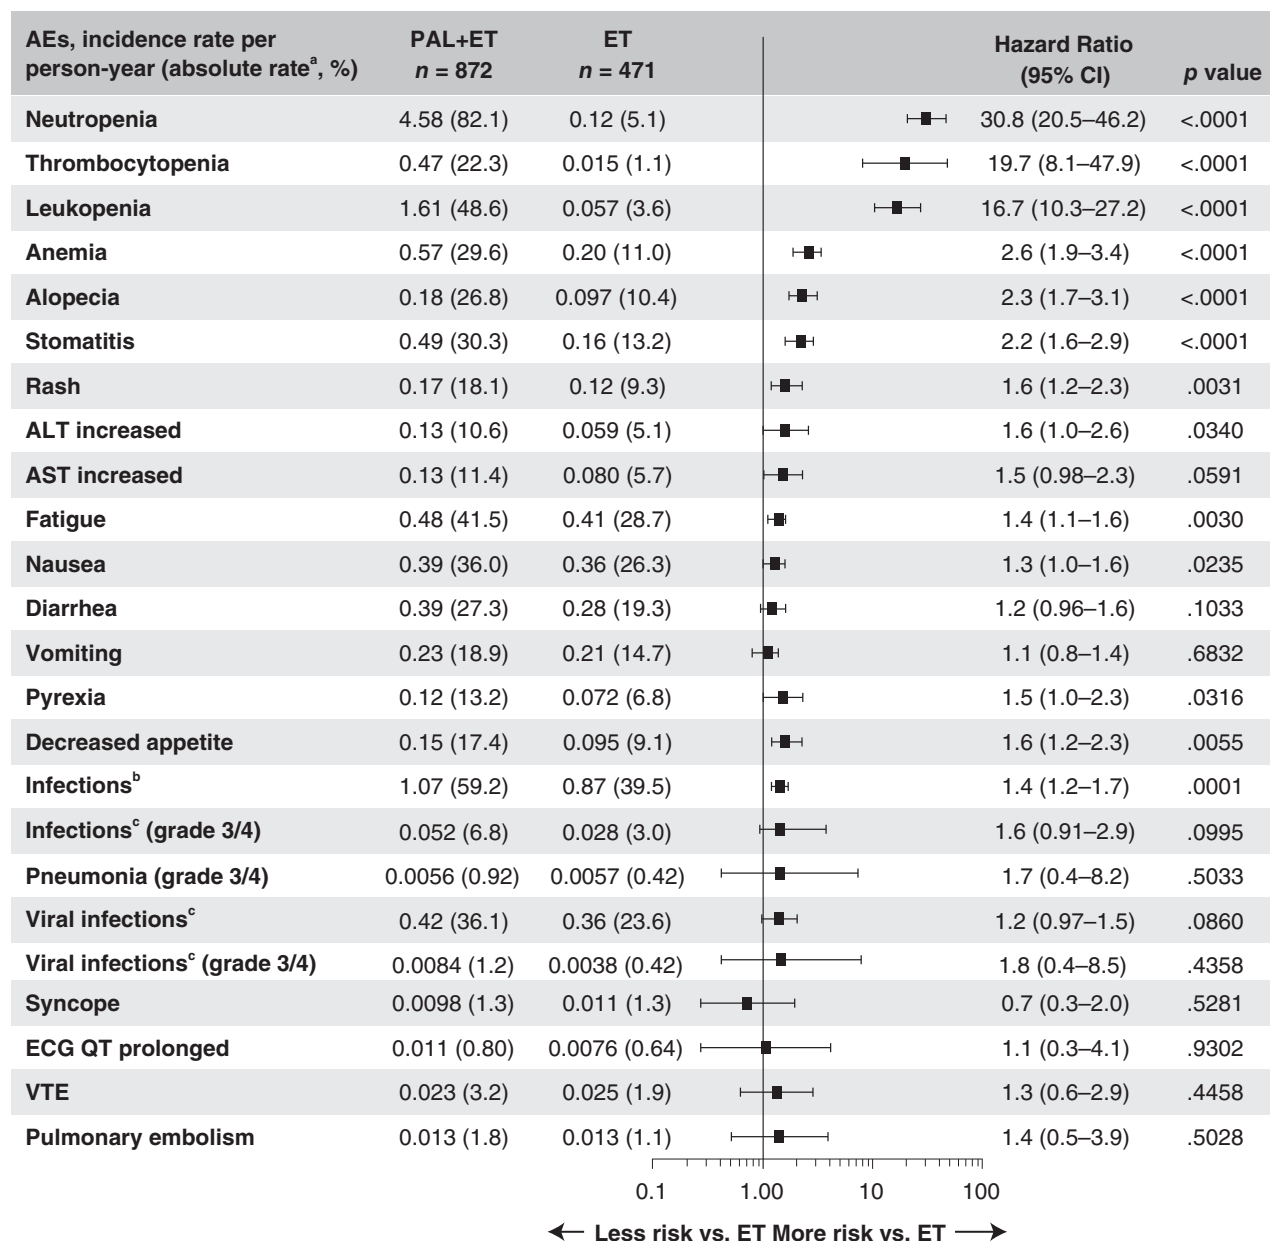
| AEs, incidence rate per person-year (absolute rate$^a$, %) | PAL+ET $n$ = 872 | ET $n$ = 471 | Hazard Ratio (95% CI) | $p$ value |
|---|---|---|---|---|
| Neutropenia | 4.58 (82.1) | 0.12 (5.1) | 30.8 (20.5–46.2) | <.0001 |
| Thrombocytopenia | 0.47 (22.3) | 0.015 (1.1) | 19.7 (8.1–47.9) | <.0001 |
| Leukopenia | 1.61 (48.6) | 0.057 (3.6) | 16.7 (10.3–27.2) | <.0001 |
| Anemia | 0.57 (29.6) | 0.20 (11.0) | 2.6 (1.9–3.4) | <.0001 |
| Alopecia | 0.18 (26.8) | 0.097 (10.4) | 2.3 (1.7–3.1) | <.0001 |
| Stomatitis | 0.49 (30.3) | 0.16 (13.2) | 2.2 (1.6–2.9) | <.0001 |
| Rash | 0.17 (18.1) | 0.12 (9.3) | 1.6 (1.2–2.3) | .0031 |
| ALT increased | 0.13 (10.6) | 0.059 (5.1) | 1.6 (1.0–2.6) | .0340 |
| AST increased | 0.13 (11.4) | 0.080 (5.7) | 1.5 (0.98–2.3) | .0591 |
| Fatigue | 0.48 (41.5) | 0.41 (28.7) | 1.4 (1.1–1.6) | .0030 |
| Nausea | 0.39 (36.0) | 0.36 (26.3) | 1.3 (1.0–1.6) | .0235 |
| Diarrhea | 0.39 (27.3) | 0.28 (19.3) | 1.2 (0.96–1.6) | .1033 |
| Vomiting | 0.23 (18.9) | 0.21 (14.7) | 1.1 (0.8–1.4) | .6832 |
| Pyrexia | 0.12 (13.2) | 0.072 (6.8) | 1.5 (1.0–2.3) | .0316 |
| Decreased appetite | 0.15 (17.4) | 0.095 (9.1) | 1.6 (1.2–2.3) | .0055 |
| Infections$^b$ | 1.07 (59.2) | 0.87 (39.5) | 1.4 (1.2–1.7) | .0001 |
| Infections$^c$ (grade 3/4) | 0.052 (6.8) | 0.028 (3.0) | 1.6 (0.91–2.9) | .0995 |
| Pneumonia (grade 3/4) | 0.0056 (0.92) | 0.0057 (0.42) | 1.7 (0.4–8.2) | .5033 |
| Viral infections$^c$ | 0.42 (36.1) | 0.36 (23.6) | 1.2 (0.97–1.5) | .0860 |
| Viral infections$^c$ (grade 3/4) | 0.0084 (1.2) | 0.0038 (0.42) | 1.8 (0.4–8.5) | .4358 |
| Syncope | 0.0098 (1.3) | 0.011 (1.3) | 0.7 (0.3–2.0) | .5281 |
| ECG QT prolonged | 0.011 (0.80) | 0.0076 (0.64) | 1.1 (0.3–4.1) | .9302 |
| VTE | 0.023 (3.2) | 0.025 (1.9) | 1.3 (0.6–2.9) | .4458 |
| Pulmonary embolism | 0.013 (1.8) | 0.013 (1.1) | 1.4 (0.5–3.9) | .5028 |

0.1 1.00 10 100

← Less risk vs. ET More risk vs. ET →